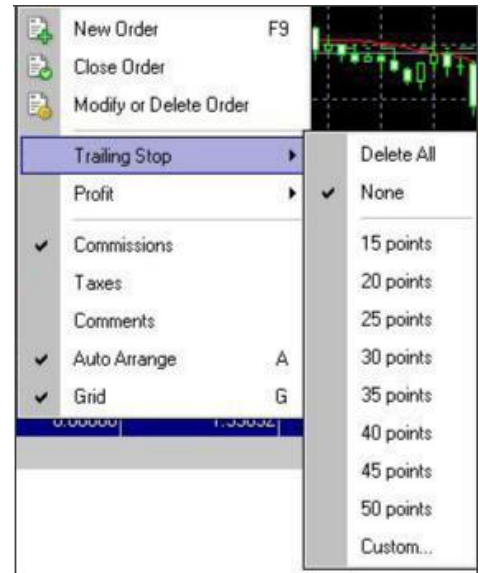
New Order F9
Close Order
Modify or Delete Order
Trailing Stop
Profit
Commissions
Taxes
Comments
Auto Arrange A
Grid G
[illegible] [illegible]

Delete All
None
15 points
20 points
25 points
30 points
35 points
40 points
45 points
50 points
Custom...